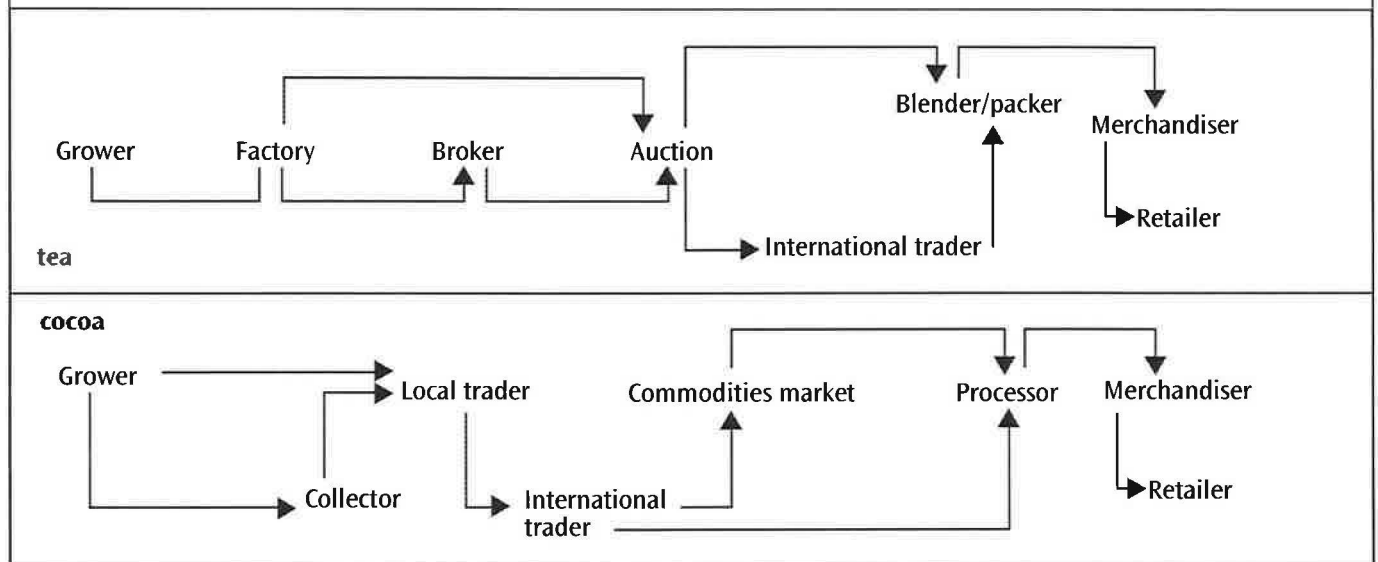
Blender/packer

Grower Factory Broker Auction Merchandiser

Retailer

International trader

tea

cocoa

Grower Local trader Commodities market Processor Merchandiser

Collector International trader

Retailer